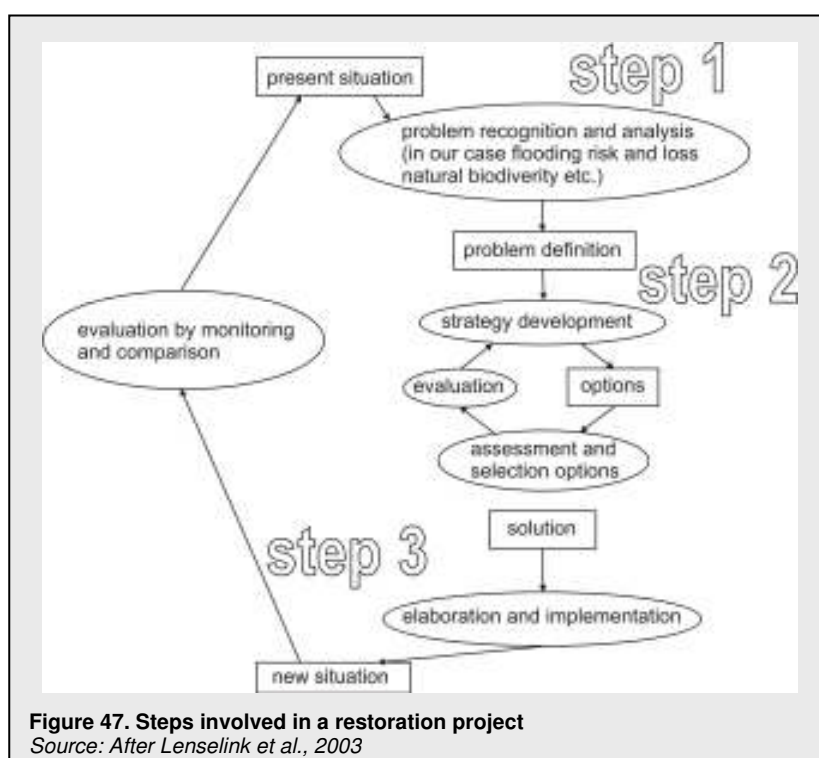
present situation

step 1

problem recognition and analysis (in our case flooding risk and loss natural biodiverity etc.)

problem definition

step 2

evaluation by monitoring and comparison

strategy development

evaluation

options

assessment and selection options

solution

step 3

elaboration and implementation

new situation

**Figure 47. Steps involved in a restoration project**
*Source: After Lenselink et al., 2003*